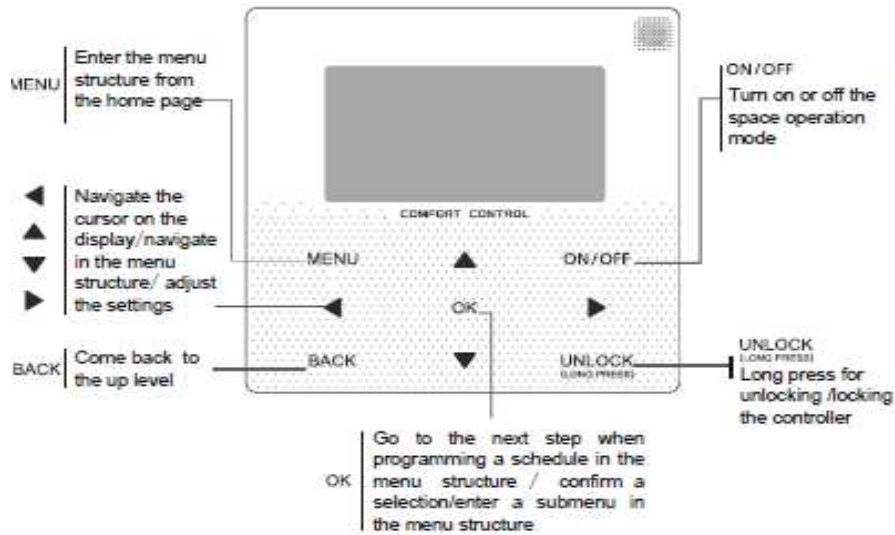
MENU Enter the menu structure from the home page

ON/OFF Turn on or off the space operation mode

◀ ▲ ▼ ▶ Navigate the cursor on the display/navigate in the menu structure/ adjust the settings

COMFORT CONTROL

MENU

▲

ON/OFF

◀

OK

▶

BACK

▼

UNLOCK (LONG PRESS)

BACK Come back to the up level

UNLOCK (LONG PRESS) Long press for unlocking /locking the controller

OK Go to the next step when programming a schedule in the menu structure / confirm a selection/enter a submenu in the menu structure